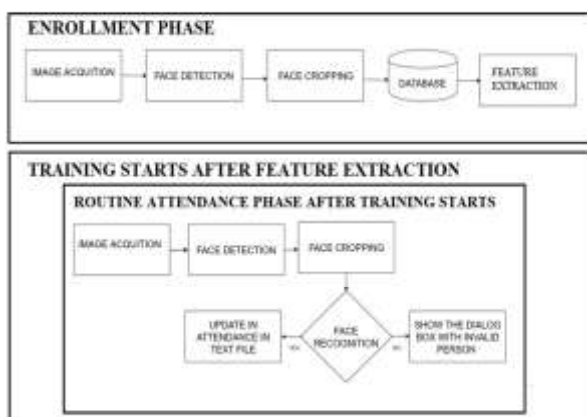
ENROLLMENT PHASE

IMAGE ACQUITION

FACE DETECTION

FACE CROPPING

DATABASE

FEATURE EXTRACTION

TRAINING STARTS AFTER FEATURE EXTRACTION

ROUTINE ATTENDANCE PHASE AFTER TRAINING STARTS

IMAGE ACQUITION

FACE DETECTION

FACE CROPPING

UPDATE IN ATTENDANCE IN TEXT FILE

YES

FACE RECOGNITION

NO

SHOW THE DIALOG BOX WITH INVALID PERSON